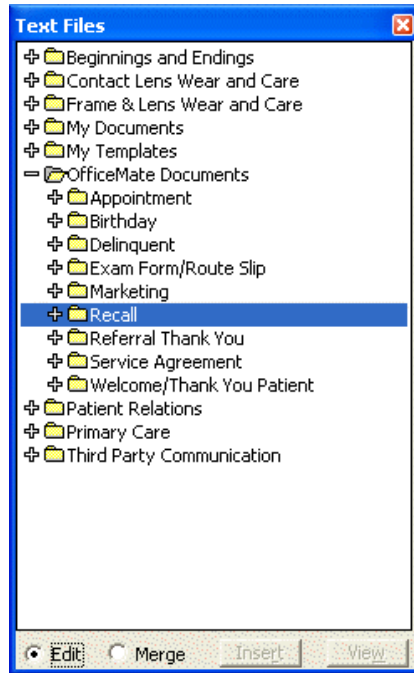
Text Files

Beginnings and Endings
Contact Lens Wear and Care
Frame & Lens Wear and Care
My Documents
My Templates
OfficeMate Documents
Appointment
Birthday
Delinquent
Exam Form/Route Slip
Marketing
Recall
Referral Thank You
Service Agreement
Welcome/Thank You Patient
Patient Relations
Primary Care
Third Party Communication

Edit
Merge
Insert
View